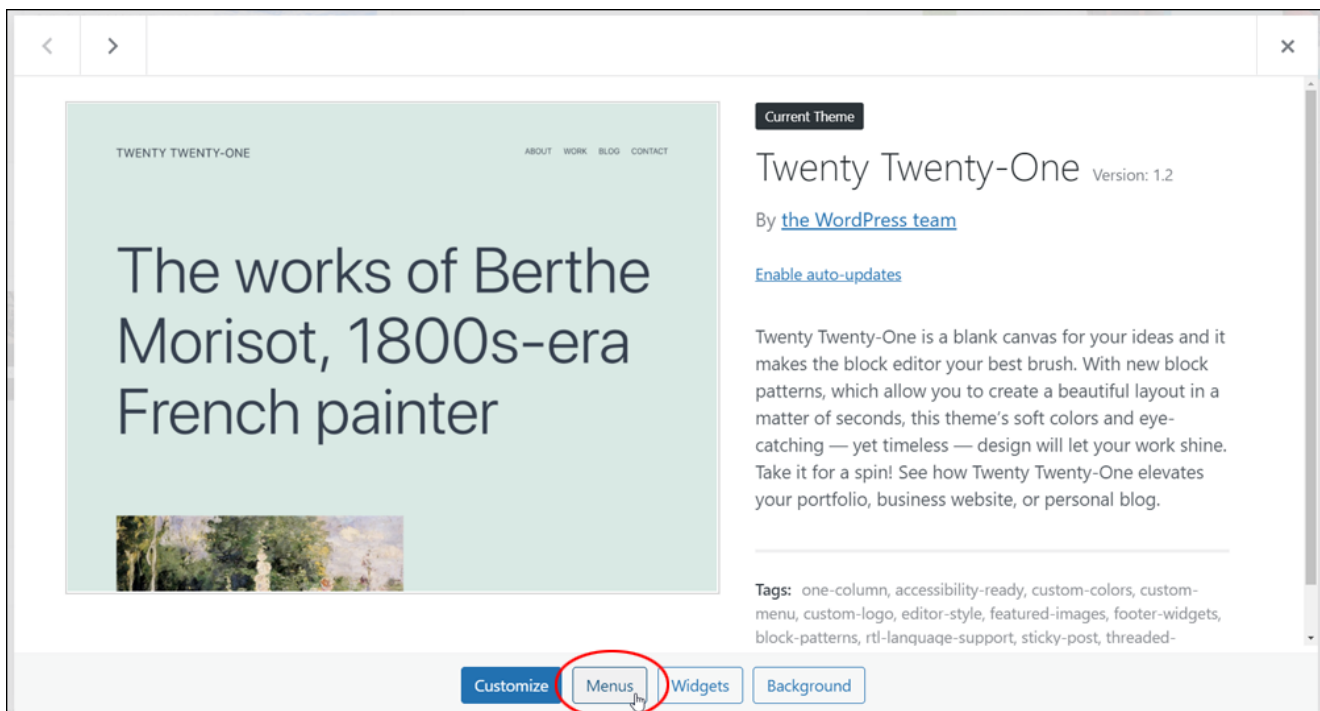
TWENTY TWENTY-ONE

ABOUT WORK BLOG CONTACT

The works of Berthe Morisot, 1800s-era French painter

Current Theme

Twenty Twenty-One Version: 1.2

By the WordPress team

Enable auto-updates

Twenty Twenty-One is a blank canvas for your ideas and it makes the block editor your best brush. With new block patterns, which allow you to create a beautiful layout in a matter of seconds, this theme's soft colors and eye-catching — yet timeless — design will let your work shine. Take it for a spin! See how Twenty Twenty-One elevates your portfolio, business website, or personal blog.

Tags: one-column, accessibility-ready, custom-colors, custom-menu, custom-logo, editor-style, featured-images, footer-widgets, block-patterns, rtl-language-support, sticky-post, threaded-

Customize Menus Widgets Background